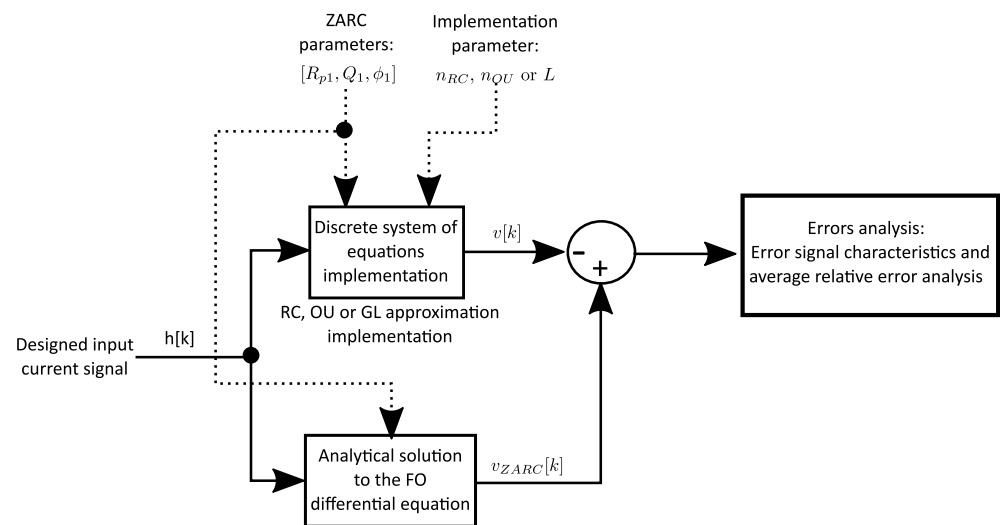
ZARC parameters:
$[R_{p1}, Q_1, \phi_1]$

Implementation parameter:
$n_{RC}$, $n_{OU}$ or $L$

Discrete system of equations implementation

RC, OU or GL approximation implementation

$v[k]$

-
+

Errors analysis:
Error signal characteristics and average relative error analysis

Designed input current signal

h[k]

Analytical solution to the FO differential equation

$v_{ZARC}[k]$